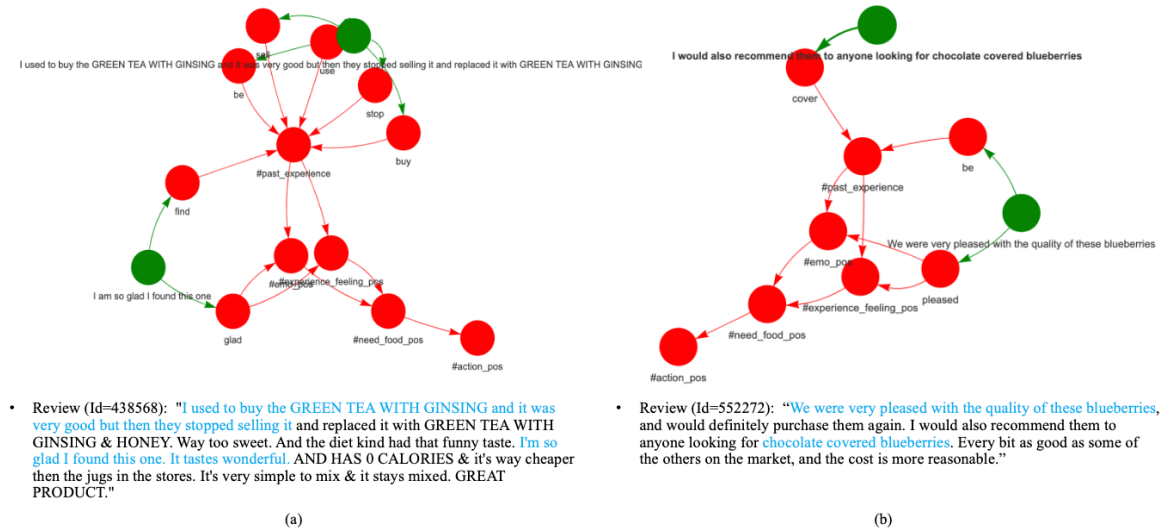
sell

use

I used to buy the GREEN TEA WITH GINSING and it was very good but then they stopped selling it and replaced it with GREEN TEA WITH GINSING

be

stop

buy

#past_experience

find

I am so glad I found this one

#emo_pos

#experience_feeling_pos

glad

#need_food_pos

#action_pos

• Review (Id=438568): "I used to buy the GREEN TEA WITH GINSING and it was very good but then they stopped selling it and replaced it with GREEN TEA WITH GINSING & HONEY. Way too sweet. And the diet kind had that funny taste. I'm so glad I found this one. It tastes wonderful. AND HAS 0 CALORIES & it's way cheaper then the jugs in the stores. It's very simple to mix & it stays mixed. GREAT PRODUCT."

(a)

I would also recommend them to anyone looking for chocolate covered blueberries

cover

be

#past_experience

We were very pleased with the quality of these blueberries

#emo_pos

pleased

#experience_feeling_pos

#need_food_pos

#action_pos

• Review (Id=552272): "We were very pleased with the quality of these blueberries, and would definitely purchase them again. I would also recommend them to anyone looking for chocolate covered blueberries. Every bit as good as some of the others on the market, and the cost is more reasonable."

(b)